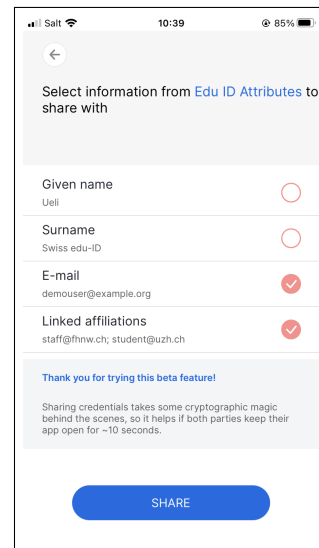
Salt 10:39 85%

Select information from Edu ID Attributes to share with

Given name
Ueli

Surname
Swiss edu-ID

E-mail
demouser@example.org

Linked affiliations
staff@fhnw.ch; student@uzh.ch

Thank you for trying this beta feature!

Sharing credentials takes some cryptographic magic behind the scenes, so it helps if both parties keep their app open for ~10 seconds.

SHARE